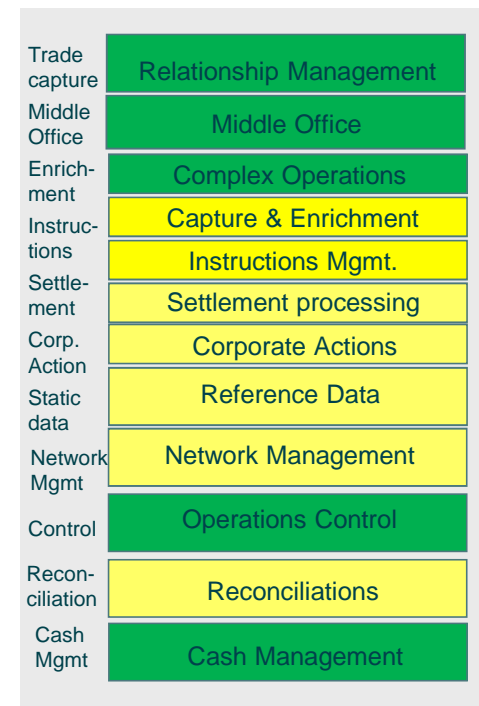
| | |
|---|---|
| Trade capture | Relationship Management |
| Middle Office | Middle Office |
| Enrichment | Complex Operations |
| Instructions | Capture & Enrichment |
| | Instructions Mgmt. |
| Settlement | Settlement processing |
| Corp. Action | Corporate Actions |
| Static data | Reference Data |
| Network Mgmt | Network Management |
| Control | Operations Control |
| Reconciliation | Reconciliations |
| Cash Mgmt | Cash Management |